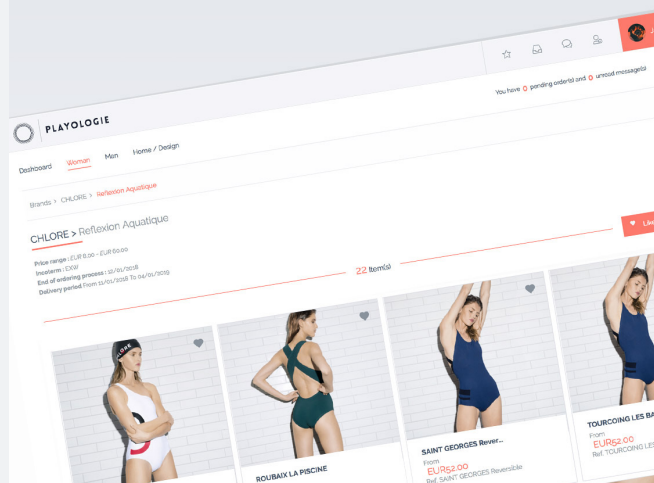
You have 0 pending order(s) and 0 unread message(s)

PLAYOLOGIE

Dashboard Woman Men Home / Design

Brands > CHLORE > Reflexion Aquatique

CHLORE > Reflexion Aquatique

Price range : EUR 0,00 - EUR 60,00
Incoterm : EXW
End of ordering process : 12/01/2018
Delivery period From 15/01/2018 To 04/01/2019

22 Item(s)

Li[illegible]

ROUBAIX LA PISCINE

SAINT GEORGES Rever...
From
EUR52.00
Ref. SAINT GEORGES Reversible

TOURCOING LES BA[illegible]
From
EUR52.00
Ref. TOURCOING LES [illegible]